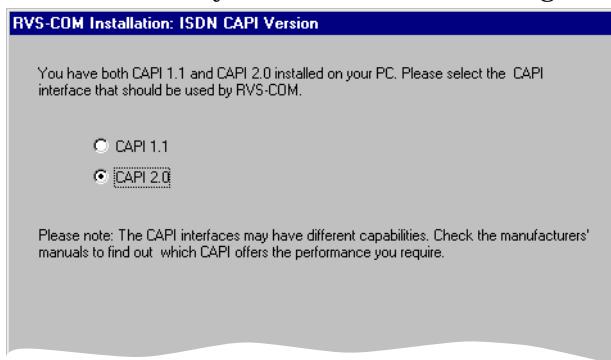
RVS-COM Installation: ISDN CAPI Version

You have both CAPI 1.1 and CAPI 2.0 installed on your PC. Please select the CAPI interface that should be used by RVS-COM.

CAPI 1.1

CAPI 2.0

Please note: The CAPI interfaces may have different capabilities. Check the manufacturers' manuals to find out which CAPI offers the performance you require.